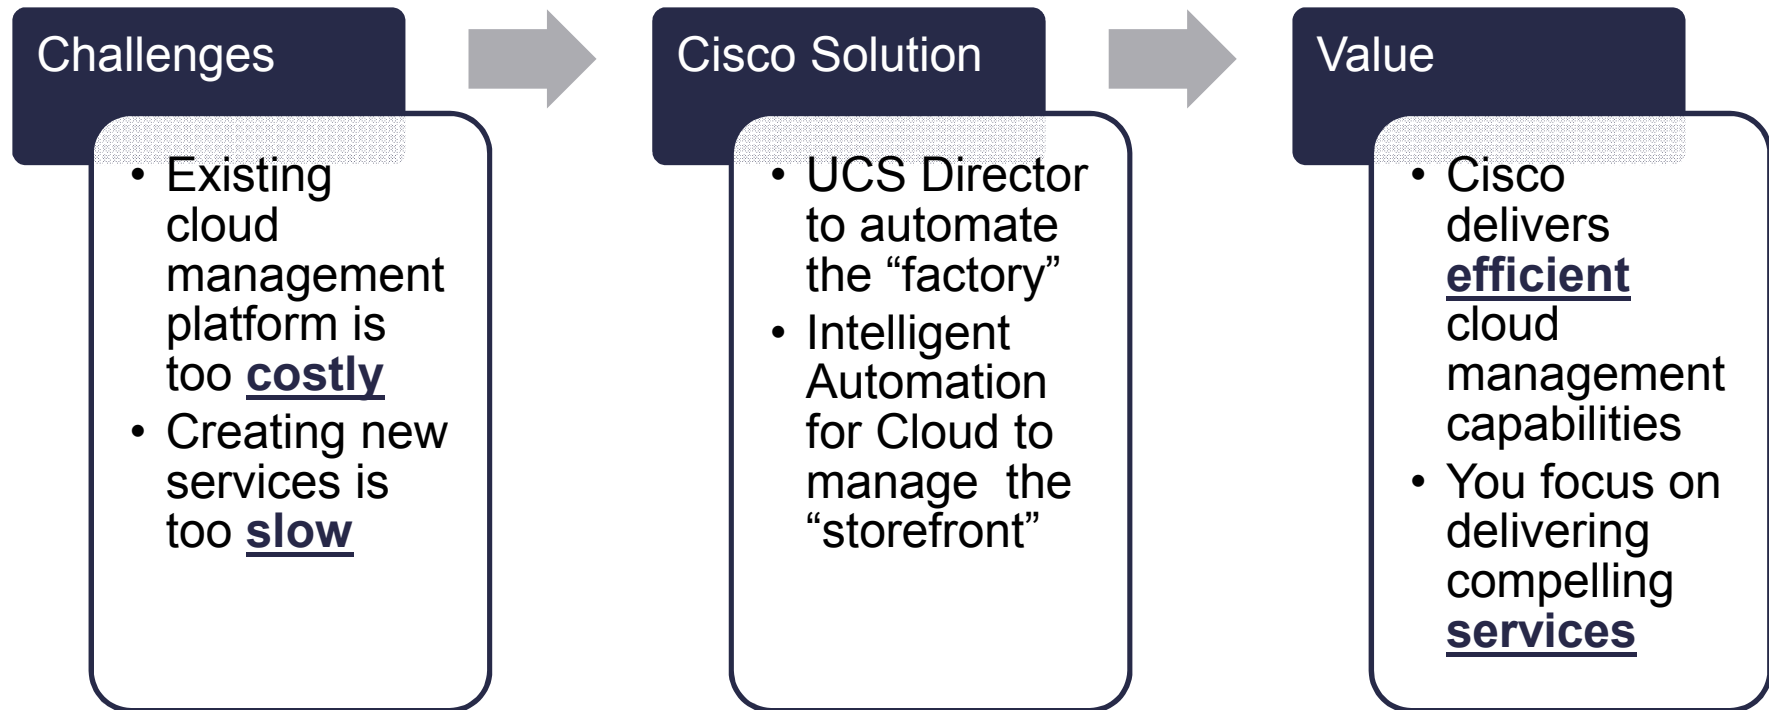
Challenges

• Existing cloud management platform is too costly
• Creating new services is too slow

Cisco Solution

• UCS Director to automate the “factory”
• Intelligent Automation for Cloud to manage the “storefront”

Value

• Cisco delivers efficient cloud management capabilities
• You focus on delivering compelling services